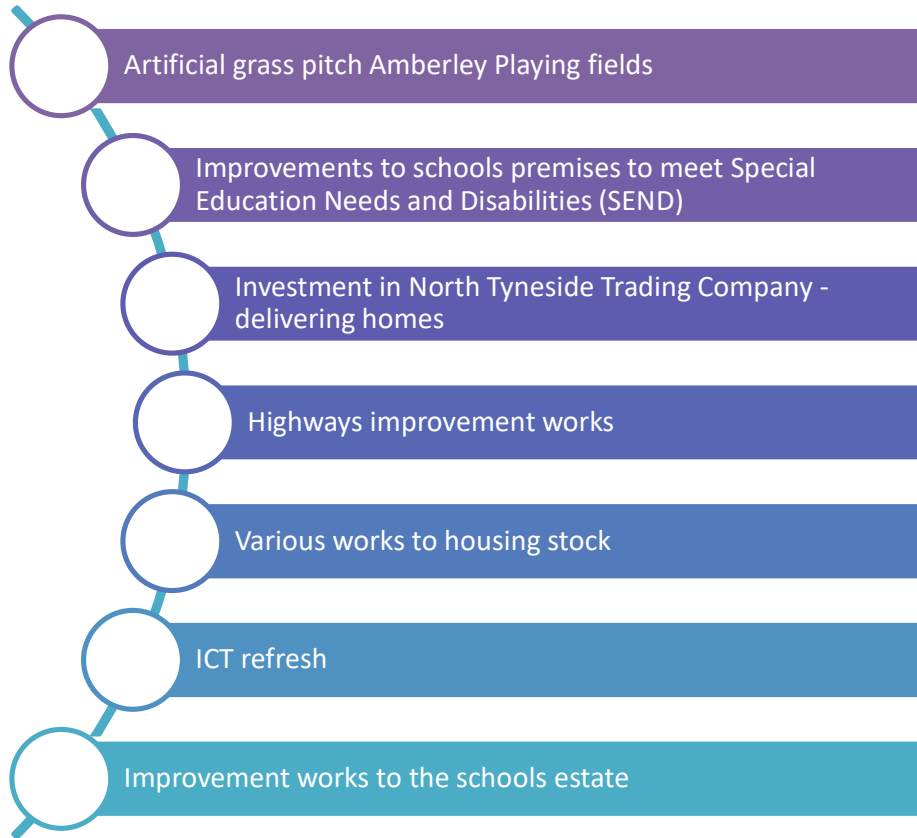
Artificial grass pitch Amberley Playing fields

Improvements to schools premises to meet Special Education Needs and Disabilities (SEND)

Investment in North Tyneside Trading Company - delivering homes

Highways improvement works

Various works to housing stock

ICT refresh

Improvement works to the schools estate